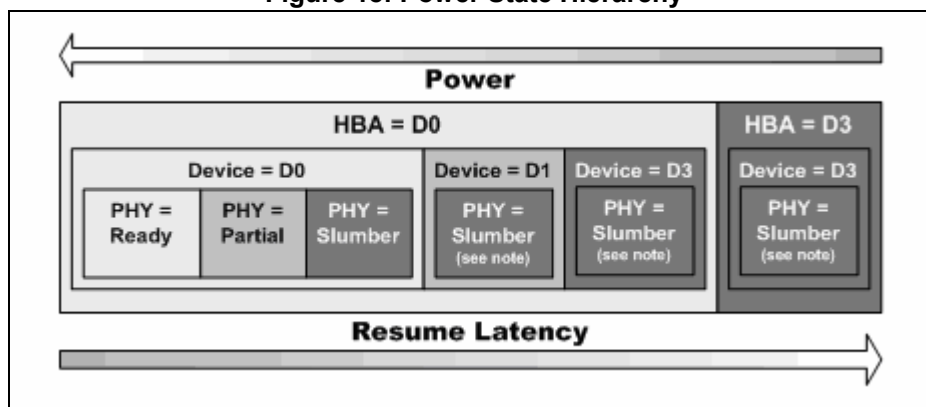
Figure 13: Power State Hierarchy

Power

HBA = D0

Device = D0

PHY = Ready

PHY = Partial

PHY = Slumber

Device = D1

PHY = Slumber (see note)

Device = D3

PHY = Slumber (see note)

HBA = D3

Device = D3

PHY = Slumber (see note)

Resume Latency